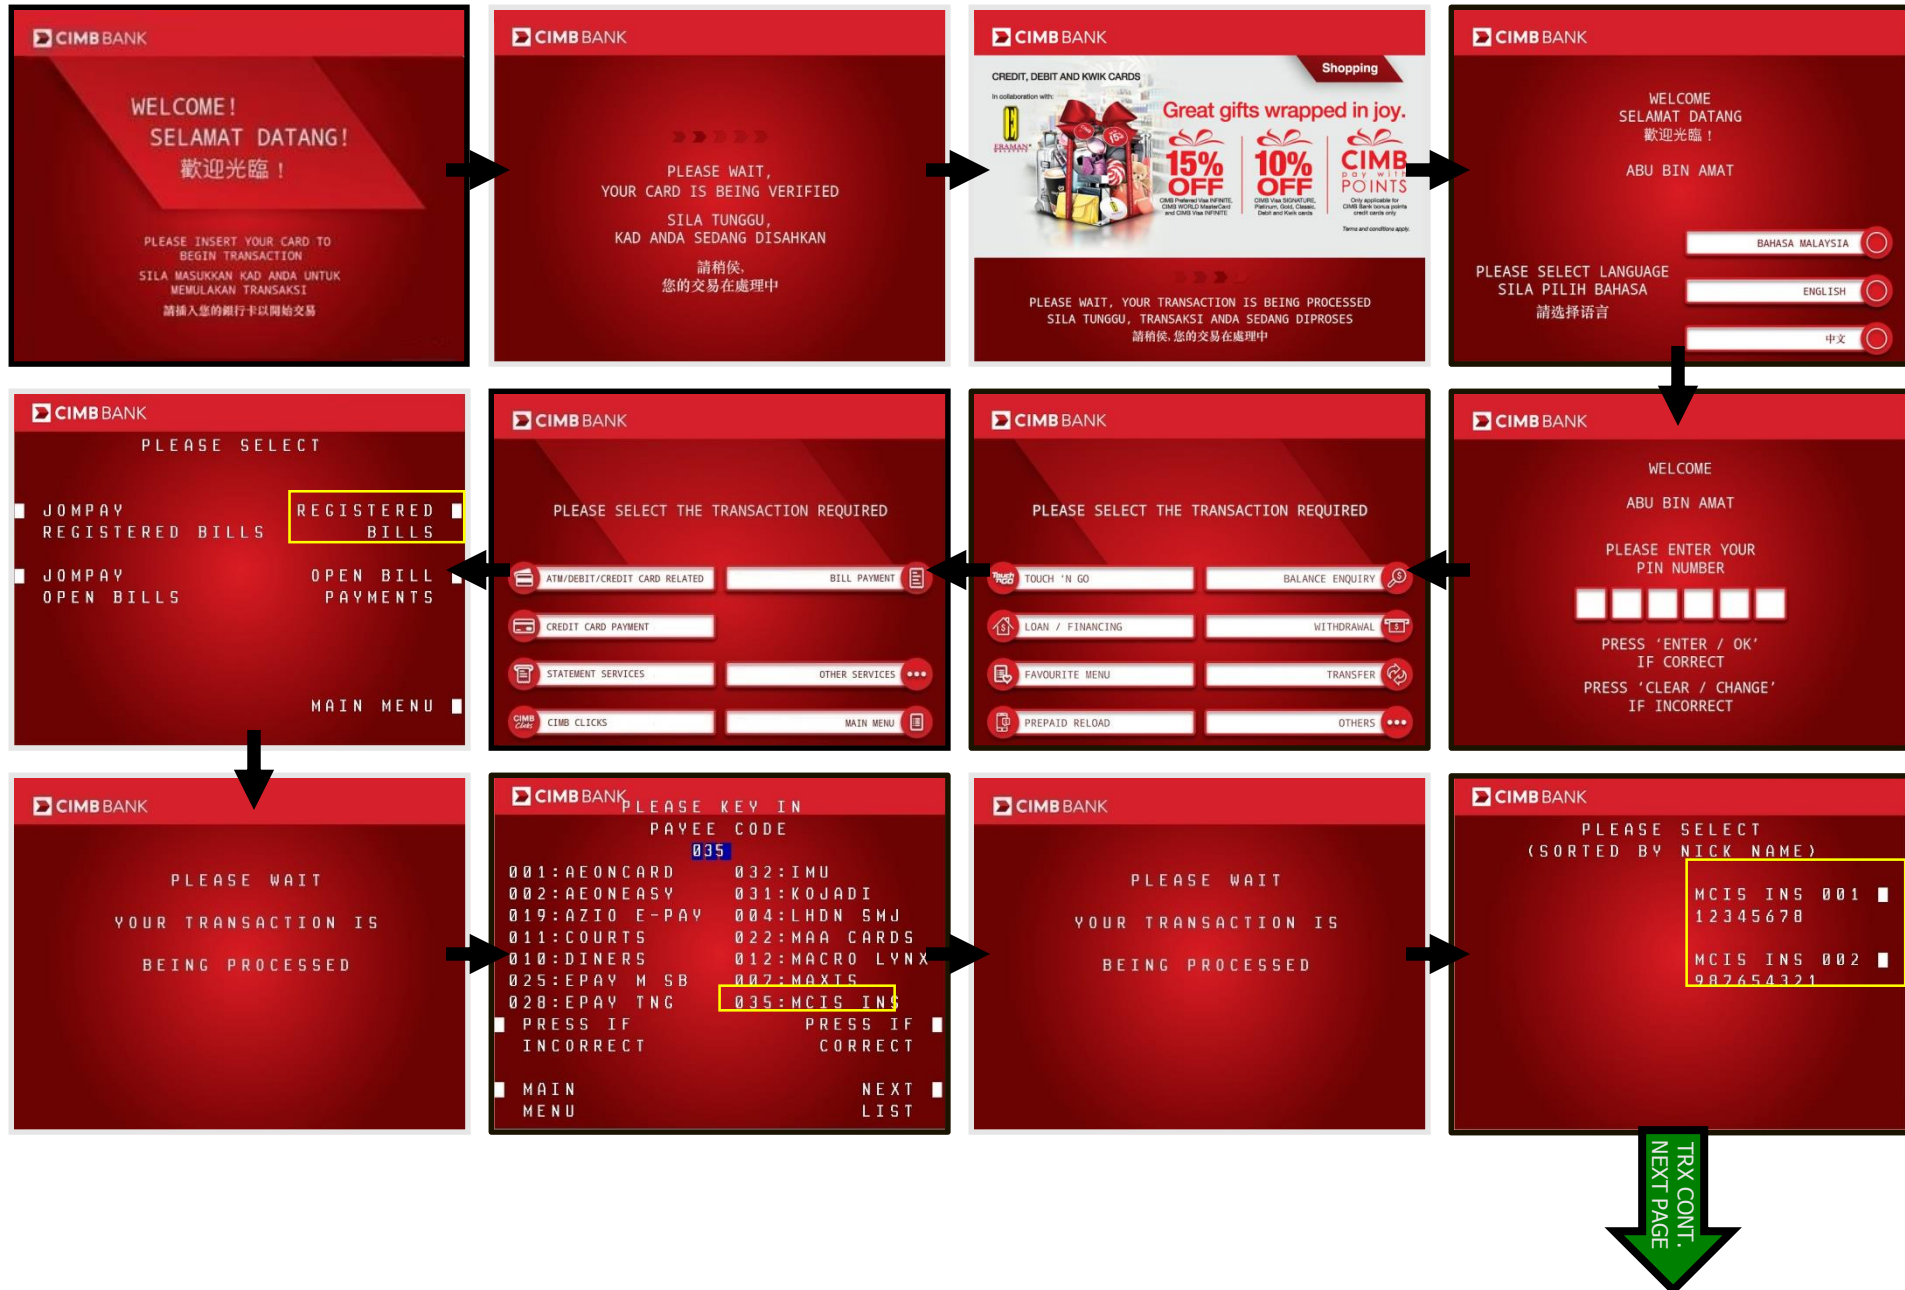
CIMB BANK

WELCOME!
SELAMAT DATANG!
歡迎光臨！

PLEASE INSERT YOUR CARD TO BEGIN TRANSACTION

SILA MASUKKAN KAD ANDA UNTUK MEMULAKAN TRANSAKSI

請插入您的銀行卡以開始交易

CIMB BANK

PLEASE WAIT,
YOUR CARD IS BEING VERIFIED

SILA TUNGGU,
KAD ANDA SEDANG DISAHKAN

請稍侯,
您的交易在處理中

CIMB BANK

CREDIT, DEBIT AND KWIK CARDS

Shopping

In collaboration with:

Great gifts wrapped in joy.

15% OFF

10% OFF

CIMB pay with POINTS

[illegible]

Terms and conditions apply.

PLEASE WAIT, YOUR TRANSACTION IS BEING PROCESSED
SILA TUNGGU, TRANSAKSI ANDA SEDANG DIPROSES
請稍侯,您的交易在處理中

CIMB BANK

WELCOME
SELAMAT DATANG
歡迎光臨！

ABU BIN AMAT

PLEASE SELECT LANGUAGE
SILA PILIH BAHASA
請选择语言

BAHASA MALAYSIA

ENGLISH

中文

CIMB BANK

PLEASE SELECT

JOMPAY
REGISTERED BILLS

REGISTERED
BILLS

JOMPAY
OPEN BILLS

OPEN BILL
PAYMENTS

MAIN MENU

CIMB BANK

PLEASE SELECT THE TRANSACTION REQUIRED

ATM/DEBIT/CREDIT CARD RELATED

BILL PAYMENT

CREDIT CARD PAYMENT

STATEMENT SERVICES

OTHER SERVICES

CIMB CLICKS

MAIN MENU

CIMB BANK

PLEASE SELECT THE TRANSACTION REQUIRED

TOUCH 'N GO

BALANCE ENQUIRY

LOAN / FINANCING

WITHDRAWAL

FAVOURITE MENU

TRANSFER

PREPAID RELOAD

OTHERS

CIMB BANK

WELCOME

ABU BIN AMAT

PLEASE ENTER YOUR
PIN NUMBER

PRESS 'ENTER / OK'
IF CORRECT

PRESS 'CLEAR / CHANGE'
IF INCORRECT

CIMB BANK

PLEASE WAIT

YOUR TRANSACTION IS

BEING PROCESSED

CIMB BANK

PLEASE KEY IN
PAYEE CODE
035

001:AEONCARD
002:AEONEASY
019:AZIO E-PAY
011:COURTS
010:DINERS
025:EPAY M SB
028:EPAY TNG

032:IMU
031:KOJADI
004:LHDN SMJ
022:MAA CARDS
012:MACRO LYNX
002:MAXIS
035:MCIS INS

PRESS IF
INCORRECT

PRESS IF
CORRECT

MAIN
MENU

NEXT
LIST

CIMB BANK

PLEASE WAIT

YOUR TRANSACTION IS

BEING PROCESSED

CIMB BANK

PLEASE SELECT
(SORTED BY NICK NAME)

MCIS INS 001
12345678

MCIS INS 002
987654321

TRX CONT.
NEXT PAGE